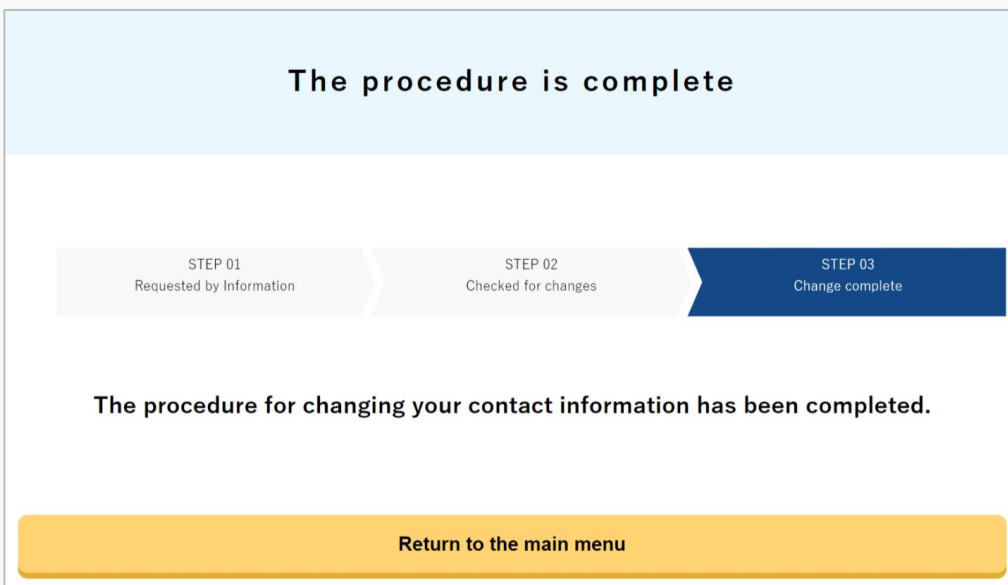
The procedure is complete

STEP 01
Requested by Information

STEP 02
Checked for changes

STEP 03
Change complete

The procedure for changing your contact information has been completed.

Return to the main menu